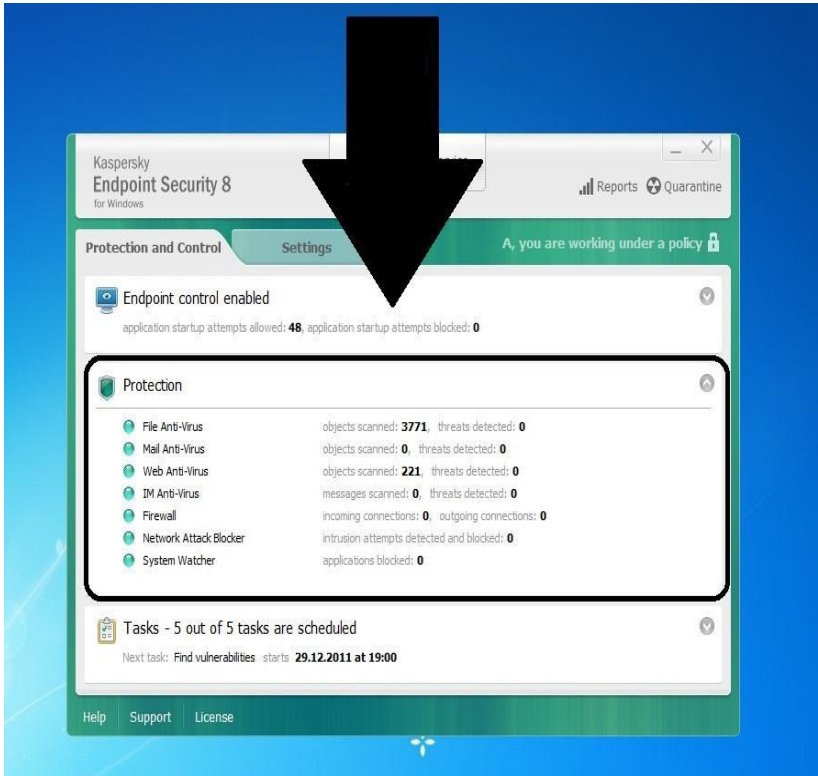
Kaspersky
Endpoint Security 8
for Windows

Reports Quarantine

Protection and Control Settings

A, you are working under a policy

Endpoint control enabled
application startup attempts allowed: 48, application startup attempts blocked: 0

Protection

| | |
|---|---|
| File Anti-Virus | objects scanned: 3771, threats detected: 0 |
| Mail Anti-Virus | objects scanned: 0, threats detected: 0 |
| Web Anti-Virus | objects scanned: 221, threats detected: 0 |
| IM Anti-Virus | messages scanned: 0, threats detected: 0 |
| Firewall | incoming connections: 0, outgoing connections: 0 |
| Network Attack Blocker | intrusion attempts detected and blocked: 0 |
| System Watcher | applications blocked: 0 |

Tasks - 5 out of 5 tasks are scheduled
Next task: Find vulnerabilities starts 29.12.2011 at 19:00

Help Support License